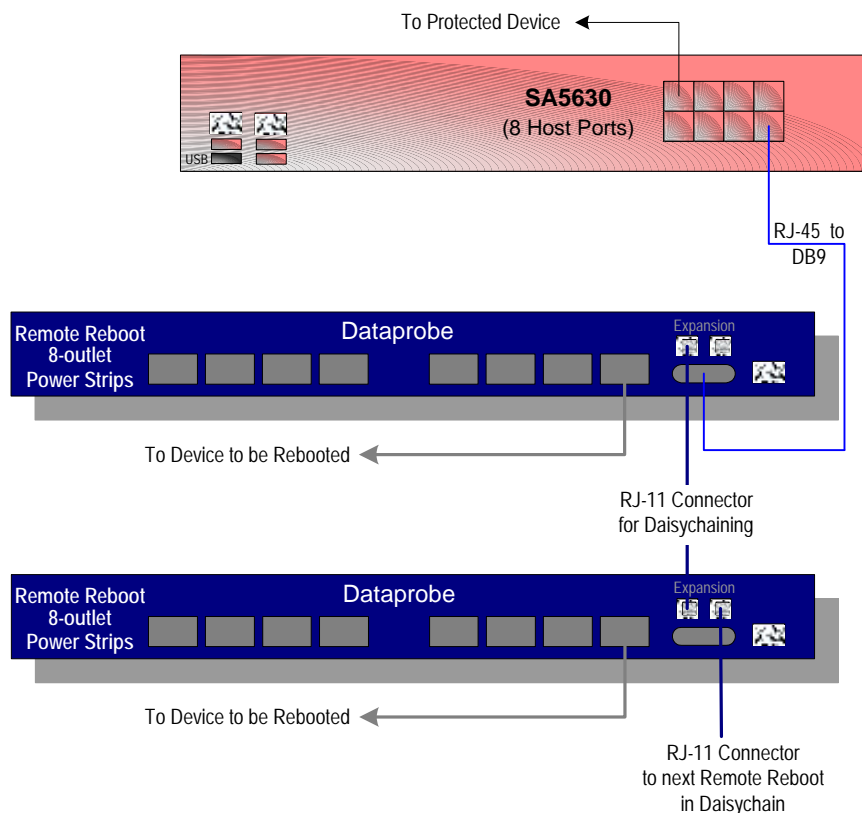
To Protected Device

SA5630
(8 Host Ports)

USB

RJ-45 to DB9

Remote Reboot 8-outlet Power Strips

Dataprobe

Expansion

To Device to be Rebooted

RJ-11 Connector for Daisychaining

Remote Reboot 8-outlet Power Strips

Dataprobe

Expansion

To Device to be Rebooted

RJ-11 Connector to next Remote Reboot in Daisychain